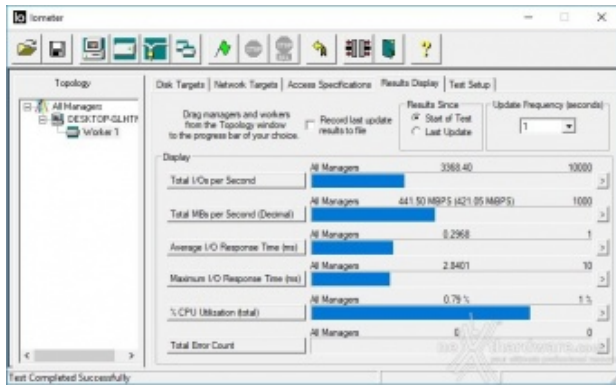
Iometer

Topology

All Managers
DESKTOP-GLHT
Worker 1

Disk Targets | Network Targets | Access Specifications | Results Display | Test Setup

Drag managers and workers from the Topology window to the progress bar of your choice.

Record last update results to file

Results Since
Start of Test
Last Update

Update Frequency (seconds)
1

Display

| | | | |
|---|---|---|---|
| Total I/Os per Second | All Managers | 3368.40 | 10000 |
| Total MBs per Second (Decimal) | All Managers | 441.50 MBPS (421.05 MiBPS) | 1000 |
| Average I/O Response Time (ms) | All Managers | 0.2968 | 1 |
| Maximum I/O Response Time (ms) | All Managers | 2.8401 | 10 |
| % CPU Utilization (total) | All Managers | 0.79 % | 1 % |
| Total Error Count | All Managers | 0 | 0 |

Test Completed Successfully

hardware